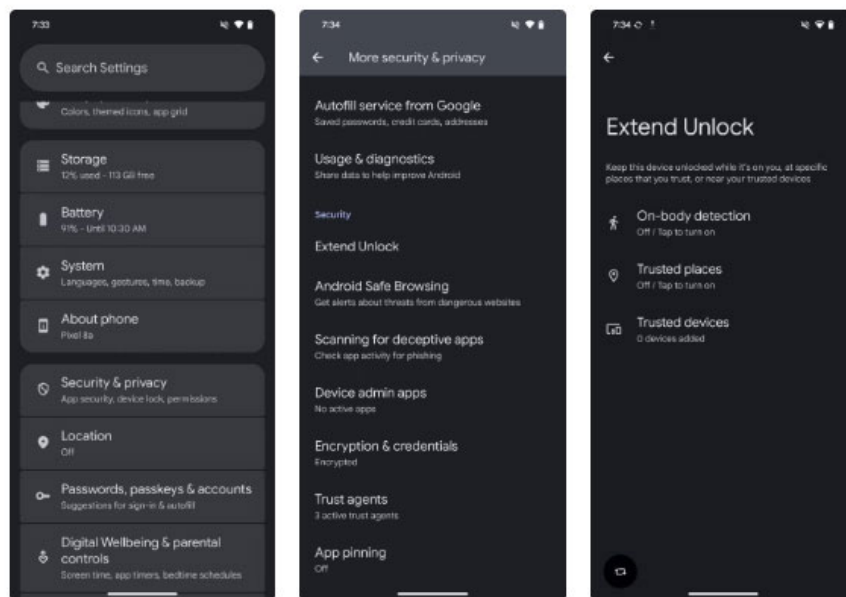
7:33

Search Settings

Colors, themed icons, app grid

Storage
12% used - 113 GB free

Battery
91% - Until 10:30 AM

System
Languages, gestures, time, backup

About phone
Pixel 8a

Security & privacy
App security, device lock, permissions

Location
Off

Passwords, passkeys & accounts
Suggestions for sign-in & autofill

Digital Wellbeing & parental controls
Screen time, app timers, bedtime schedules

7:34

More security & privacy

Autofill service from Google
Saved passwords, credit cards, addresses

Usage & diagnostics
Share data to help improve Android

Security

Extend Unlock

Android Safe Browsing
Get alerts about threats from dangerous websites

Scanning for deceptive apps
Check app activity for phishing

Device admin apps
No active apps

Encryption & credentials
Encrypted

Trust agents
3 active trust agents

App pinning
Off

7:34

Extend Unlock

Keep this device unlocked while it's on you, at specific places that you trust, or near your trusted devices

On-body detection
Off / Tap to turn on

Trusted places
Off / Tap to turn on

Trusted devices
0 devices added